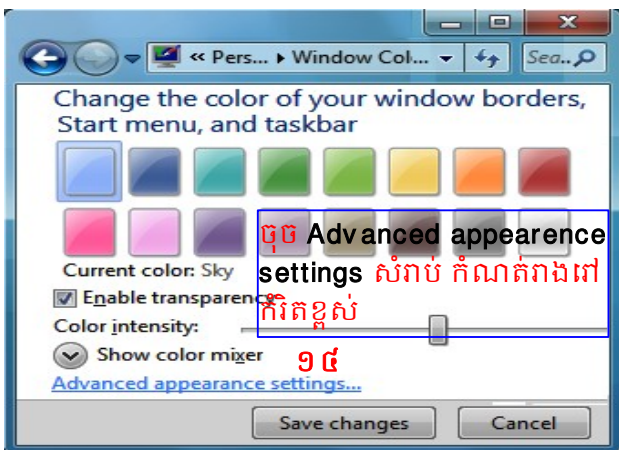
« Pers... ▸ Window Col... ▾

Sea...

Change the color of your window borders, Start menu, and taskbar

Current color: Sky

Enable transparency

Color intensity:

Show color mixer

Advanced appearance settings...

ចុច Advanced appearence settings សំរាប់ កំណត់រាងវៅកំរិតខ្ពស់

១៥

Save changes

Cancel